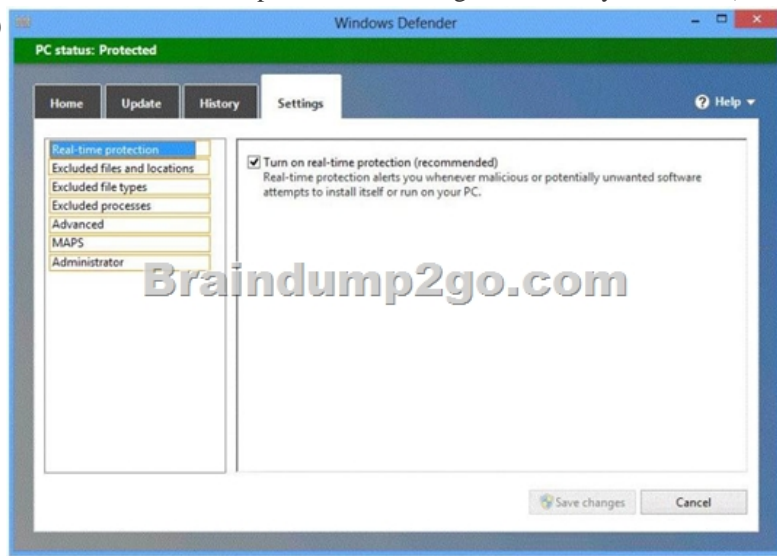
Windows Defender

PC status: Protected

Home
Update
History
Settings

Help

Real-time protection
Excluded files and locations
Excluded file types
Excluded processes
Advanced
MAPS
Administrator

Turn on real-time protection (recommended)
Real-time protection alerts you whenever malicious or potentially unwanted software attempts to install itself or run on your PC.

Braindump2go.com

Save changes
Cancel